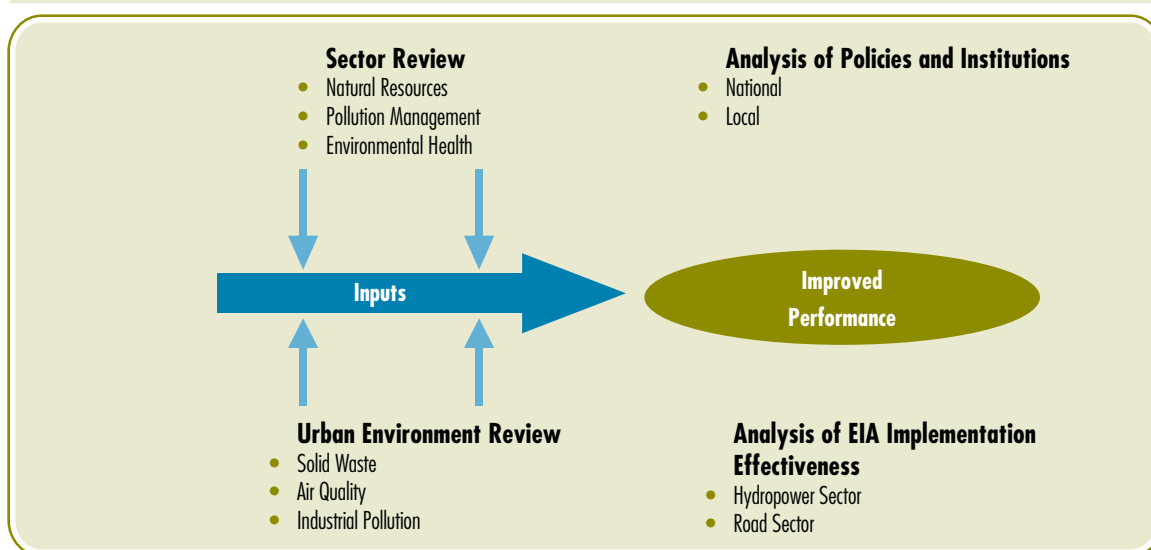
**Sector Review**
- Natural Resources
- Pollution Management
- Environmental Health

**Analysis of Policies and Institutions**
- National
- Local

Inputs

Improved Performance

**Urban Environment Review**
- Solid Waste
- Air Quality
- Industrial Pollution

**Analysis of EIA Implementation Effectiveness**
- Hydropower Sector
- Road Sector